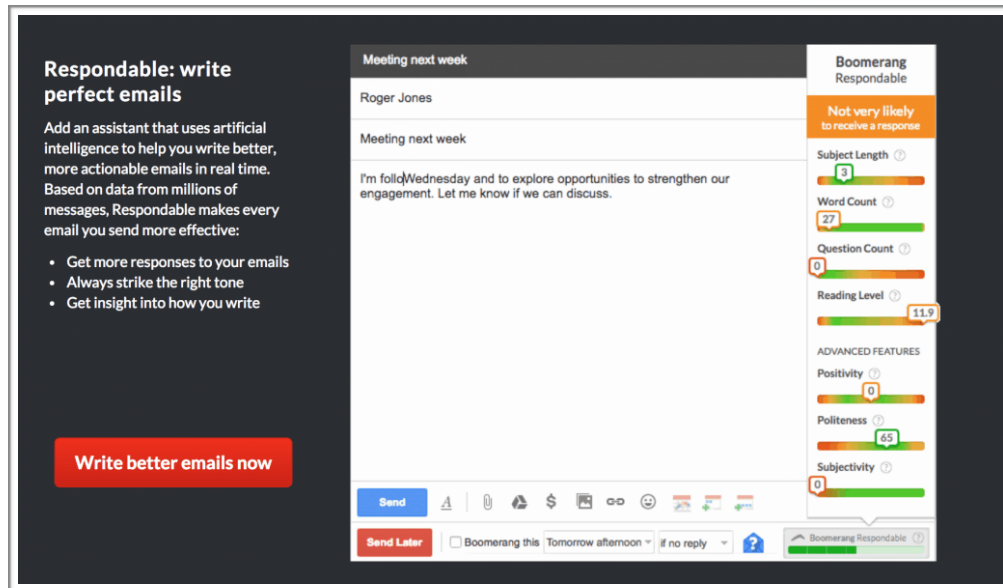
Respondable: write perfect emails

Add an assistant that uses artificial intelligence to help you write better, more actionable emails in real time. Based on data from millions of messages, Respondable makes every email you send more effective:

- Get more responses to your emails
- Always strike the right tone
- Get insight into how you write

Write better emails now

Meeting next week

Roger Jones

Meeting next week

I'm folloWednesday and to explore opportunities to strengthen our engagement. Let me know if we can discuss.

Boomerang
Respondable

Not very likely
to receive a response

Subject Length ?
3

Word Count ?
27

Question Count ?
0

Reading Level ?
11.9

ADVANCED FEATURES

Positivity ?
0

Politeness ?
65

Subjectivity ?
0

Send

Send Later

Boomerang this

Tomorrow afternoon

if no reply

Boomerang Respondable ?